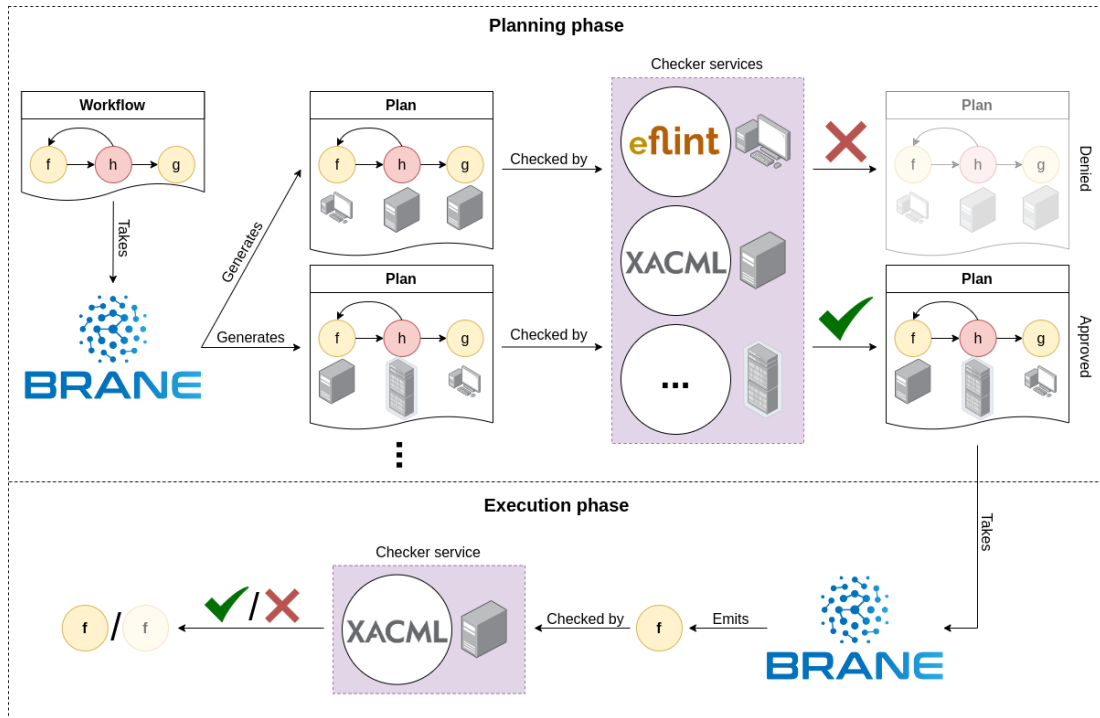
Planning phase

Workflow
f h g

Takes

BRANE

Generates

Generates

Plan
f h g

Plan
f h g

⋮

Checked by

Checked by

Checker services

eflint

XACML

...

Plan
f h g

Denied

Plan
f h g

Approved

Execution phase

Takes

BRANE

Emits

f

Checked by

Checker service

XACML

f / f